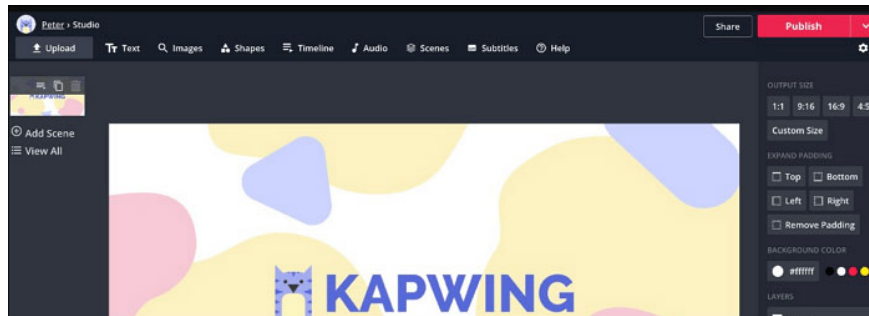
Peter › Studio

Share

Publish

Upload

Text

Images

Shapes

Timeline

Audio

Scenes

Subtitles

Help

KAPWING

Add Scene

View All

OUTPUT SIZE

1:1

9:16

16:9

4:5

Custom Size

EXPAND PADDING

Top

Bottom

Left

Right

Remove Padding

BACKGROUND COLOR

#ffffff

LAYERS

KAPWING